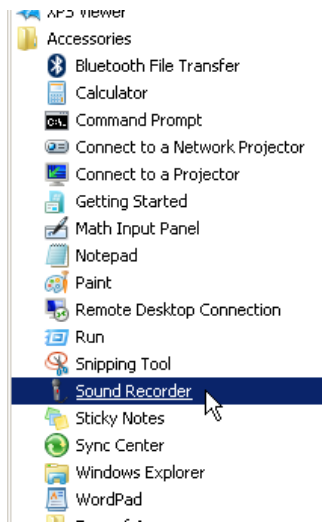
XPS Viewer
Accessories
Bluetooth File Transfer
Calculator
Command Prompt
Connect to a Network Projector
Connect to a Projector
Getting Started
Math Input Panel
Notepad
Paint
Remote Desktop Connection
Run
Snipping Tool
Sound Recorder
Sticky Notes
Sync Center
Windows Explorer
WordPad
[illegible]